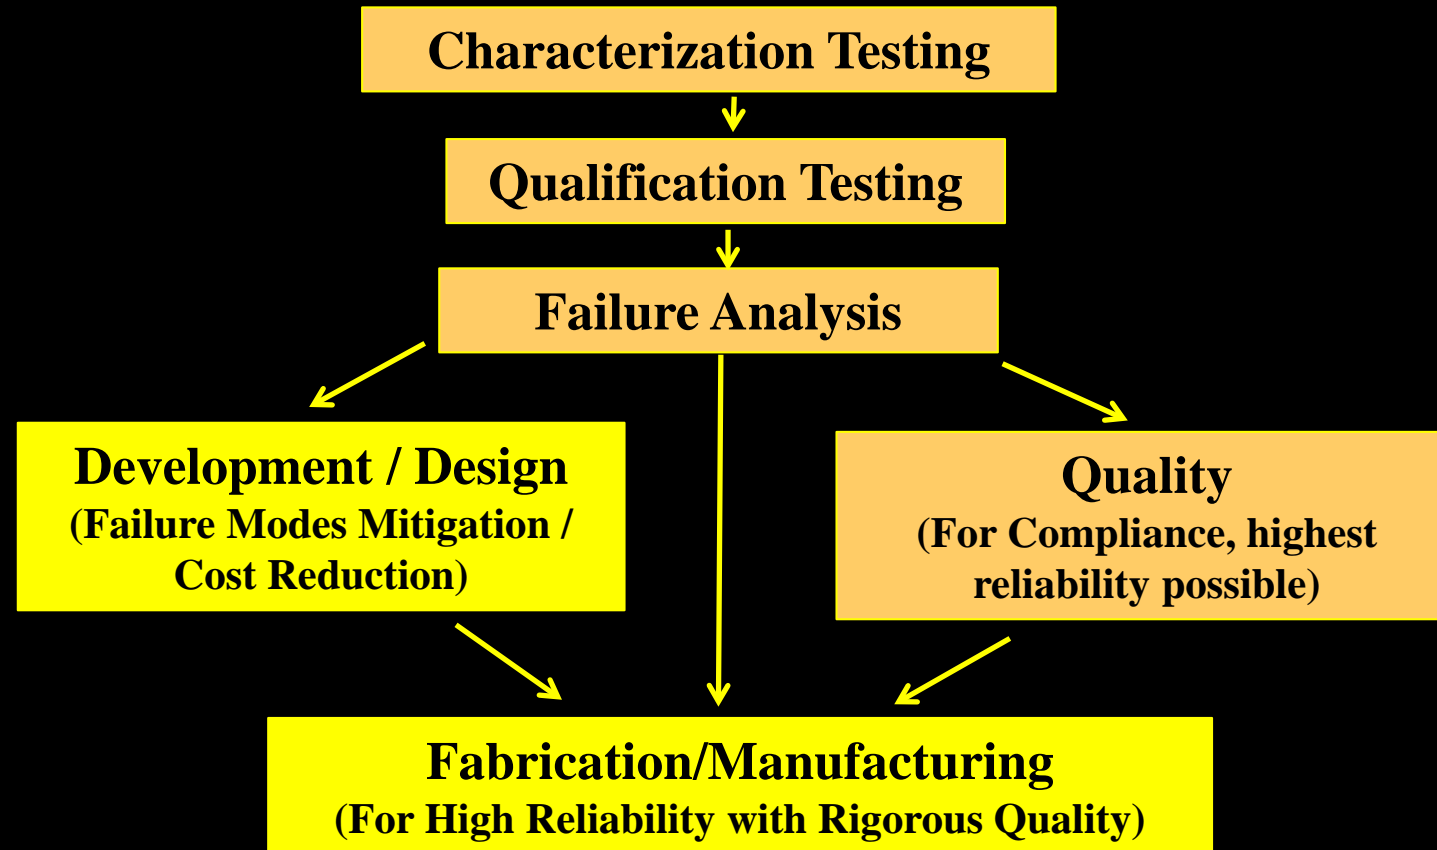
Characterization Testing

Qualification Testing

Failure Analysis

Development / Design
(Failure Modes Mitigation / Cost Reduction)

Quality
(For Compliance, highest reliability possible)

Fabrication/Manufacturing
(For High Reliability with Rigorous Quality)